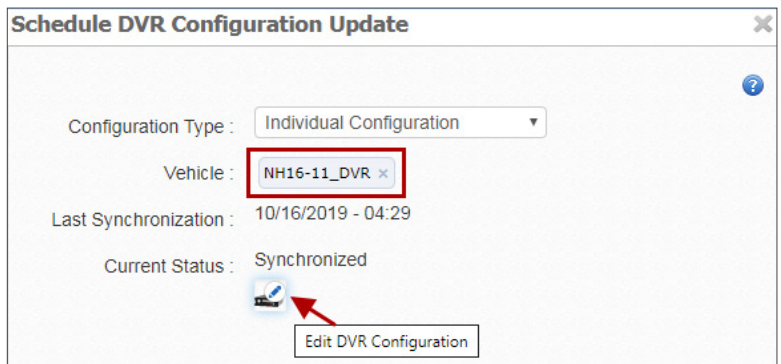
Schedule DVR Configuration Update

×

?

Configuration Type : Individual Configuration

Vehicle : NH16-11_DVR ×

Last Synchronization : 10/16/2019 - 04:29

Current Status : Synchronized

Edit DVR Configuration